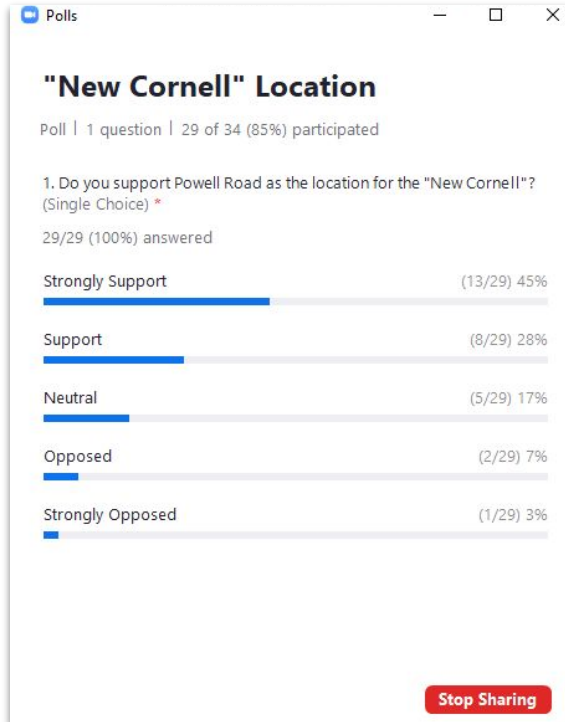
Polls

"New Cornell" Location

Poll | 1 question | 29 of 34 (85%) participated

1. Do you support Powell Road as the location for the "New Cornell"? (Single Choice) *

29/29 (100%) answered

Strongly Support (13/29) 45%

Support (8/29) 28%

Neutral (5/29) 17%

Opposed (2/29) 7%

Strongly Opposed (1/29) 3%

Stop Sharing